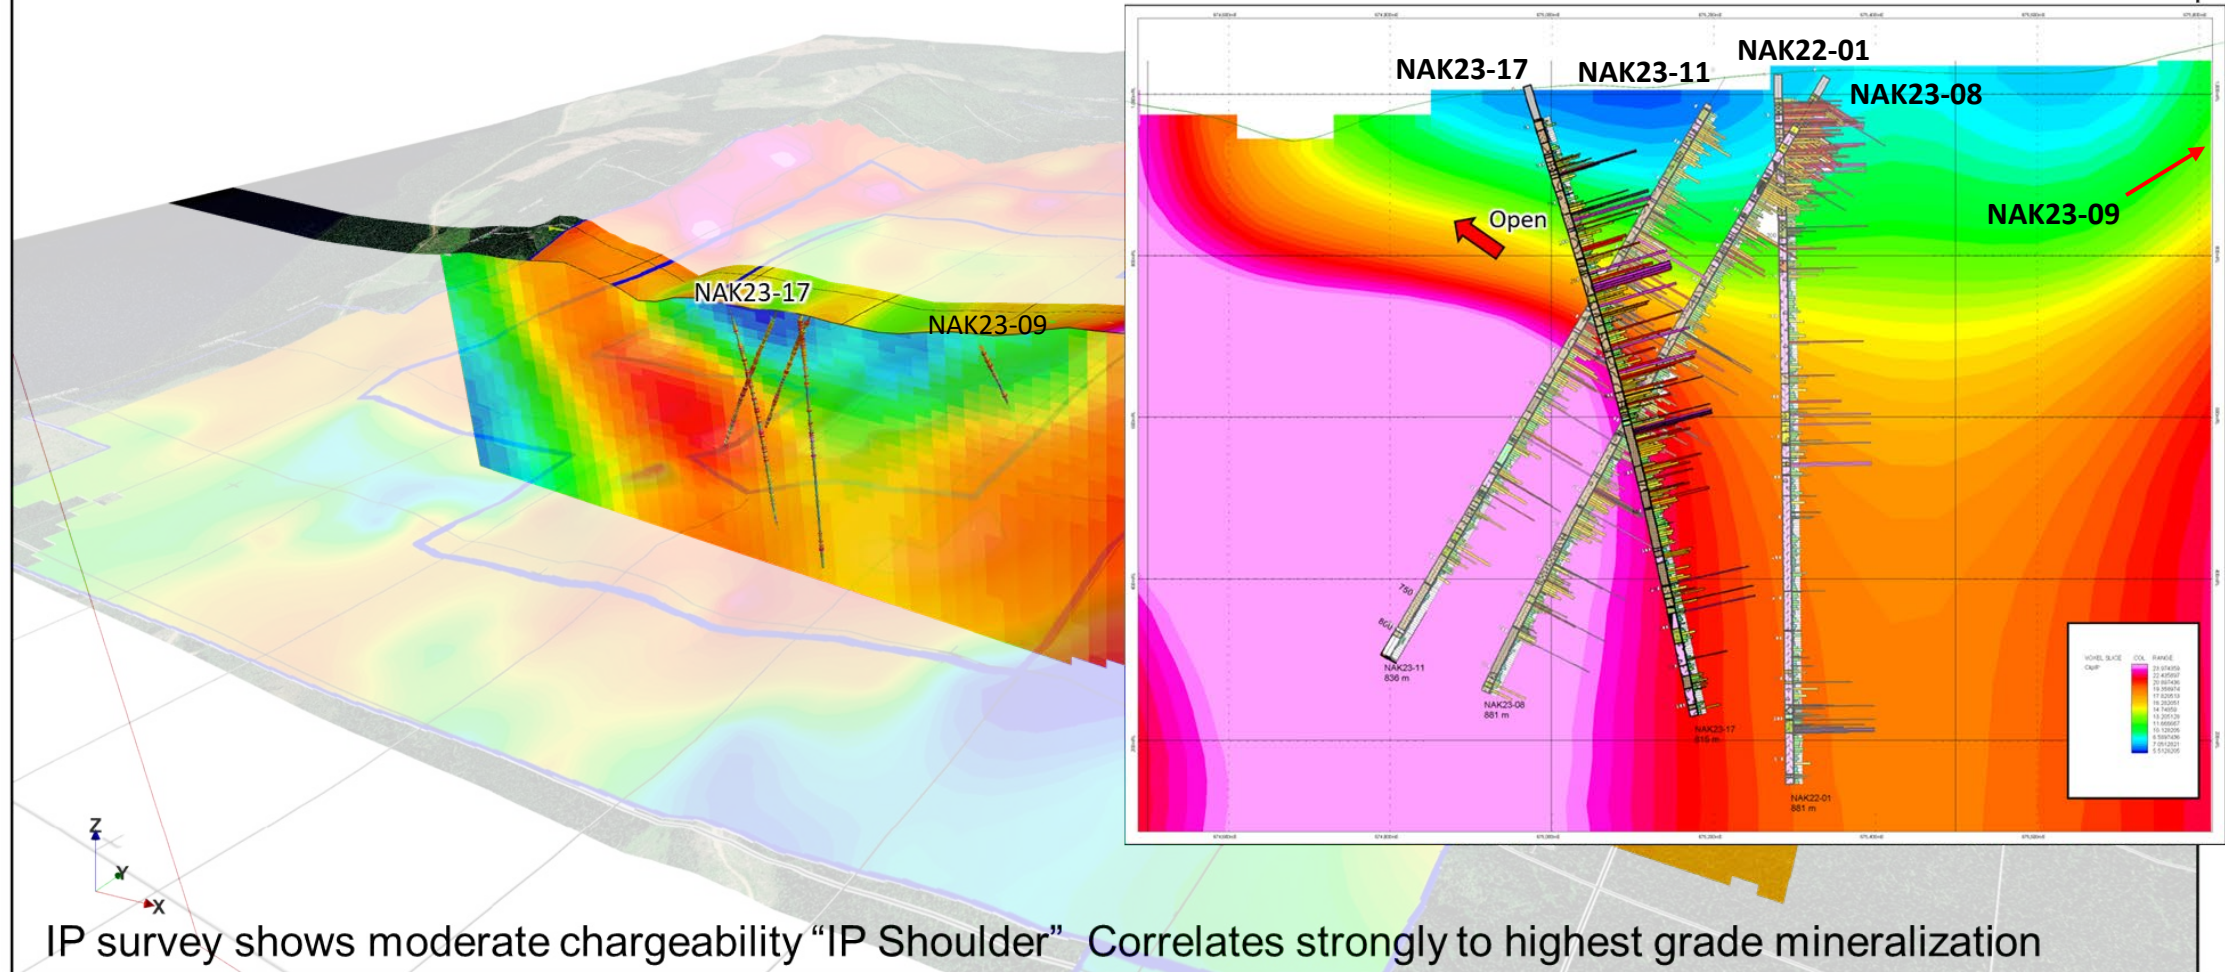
NAK23-17

NAK23-09

Z

Y

X

NAK23-17

NAK23-11

NAK22-01

NAK23-08

Open

NAK23-09

750

800

NAK23-11
836 m

NAK23-08
881 m

NAK23-17
815 m

NAK22-01
881 m

VOXEL SLICE COL RANGE
ChrIP
23.974359
22.435897
20.897436
19.358974
17.820513
16.282051
14.74359
13.205128
11.666667
10.128205
8.5897436
7.0512821
5.5128205

IP survey shows moderate chargeability "IP Shoulder" Correlates strongly to highest grade mineralization